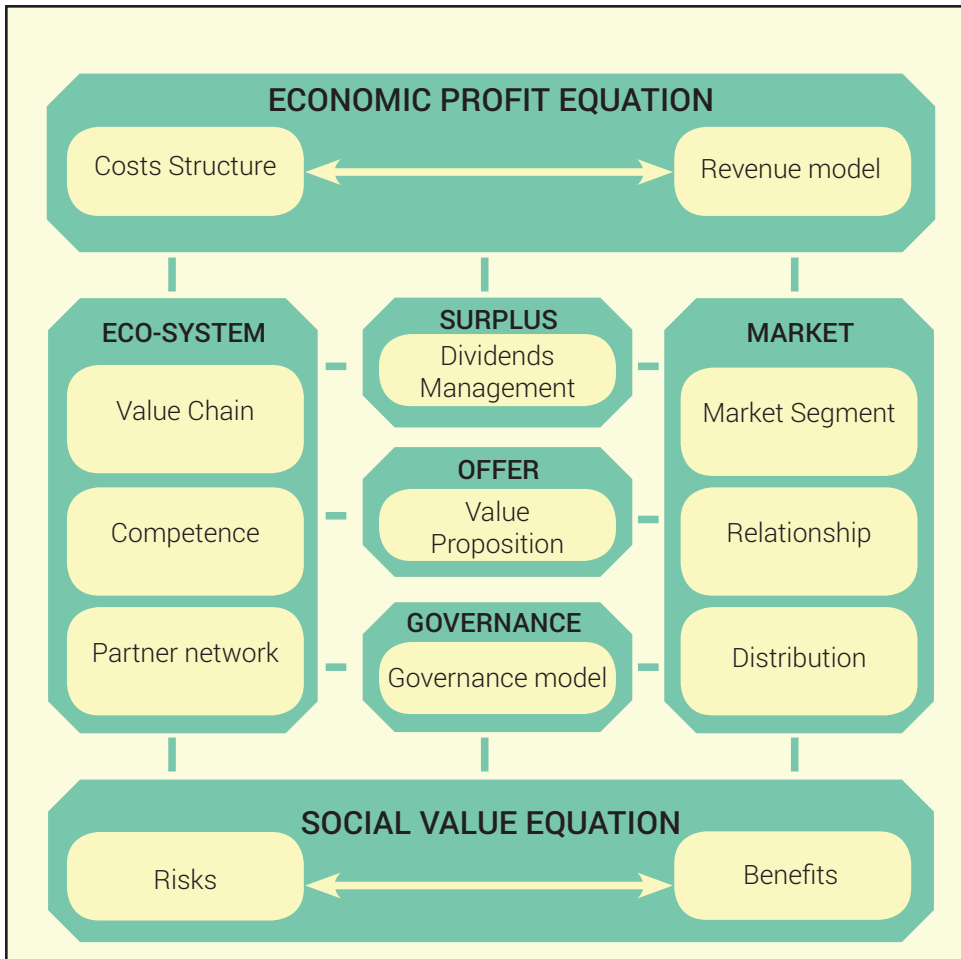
ECONOMIC PROFIT EQUATION

Costs Structure

Revenue model

ECO-SYSTEM

Value Chain

Competence

Partner network

SURPLUS

Dividends Management

OFFER

Value Proposition

GOVERNANCE

Governance model

MARKET

Market Segment

Relationship

Distribution

SOCIAL VALUE EQUATION

Risks

Benefits